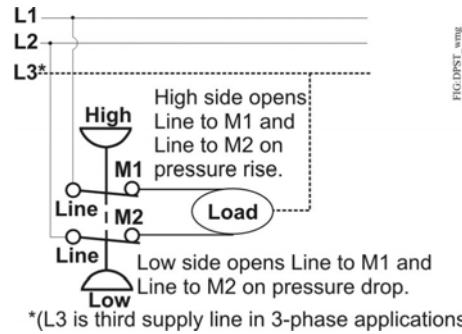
L1
L2
L3*

FIG:DPST_wmg

High side opens Line to M1 and Line to M2 on pressure rise.

High

M1

Line

M2

Load

Line

Low side opens Line to M1 and Line to M2 on pressure drop.

Low

*(L3 is third supply line in 3-phase applications